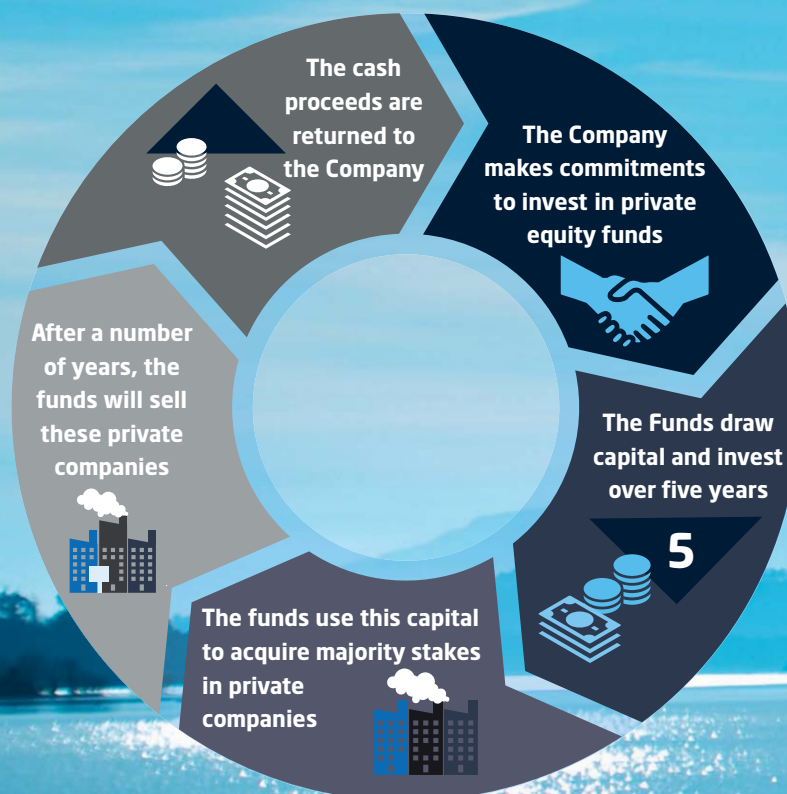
The cash proceeds are returned to the Company

The Company makes commitments to invest in private equity funds

The Funds draw capital and invest over five years

5

The funds use this capital to acquire majority stakes in private companies

After a number of years, the funds will sell these private companies